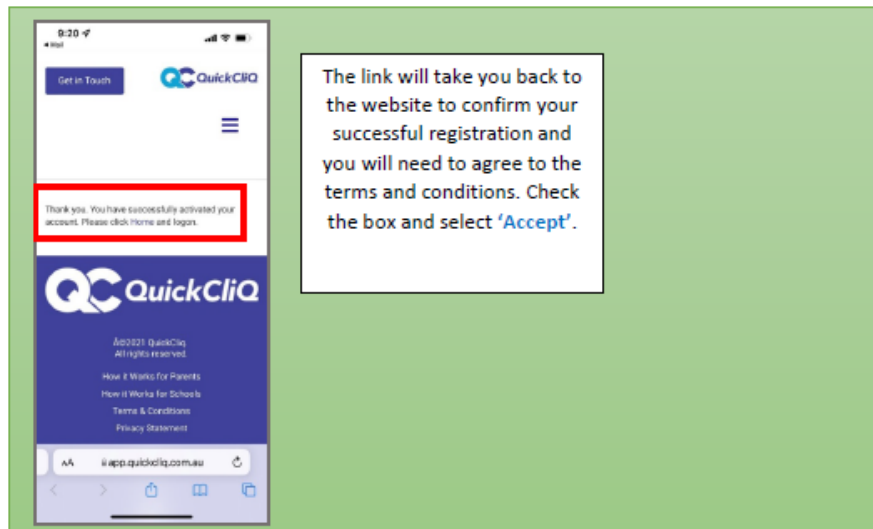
9:20
◂ Mail

Get in Touch

QC QuickCliQ

Thank you. You have successfully activated your account. Please click Home and logon.

QC QuickCliQ

Â©2021 QuickCliq
All rights reserved.

How it Works for Parents
How it Works for Schools
Terms & Conditions
Privacy Statement

AA app.quickcliq.com.au

The link will take you back to the website to confirm your successful registration and you will need to agree to the terms and conditions. Check the box and select 'Accept'.